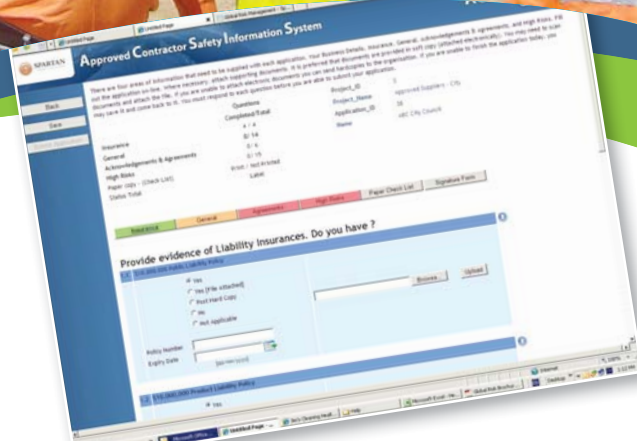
Untitled Page

Global Risk Management

SPARTAN

Approved Contractor Safety Information System

There are four areas of information that need to be supplied with each application. Your Business Details, Insurance, General, Acknowledgements & Agreements, and High Risks. Fill out the application on-line, where necessary, attach supporting documents. It is preferred that documents are provided in soft copy (attached electronically). You may need to scan documents and attach the file. If you are unable to attach electronic documents you can send hardcopies to the organisation. If you are unable to finish the application today, you may save it and come back to it. You must respond to each question before you are able to submit your application.

Back

Save

Submit Application

Questions

Completed/Total

Insurance 4 / 4

General 8/ 14

Acknowledgements & Agreements 3 / 6

High Risks 0/ 15

Paper copy - (Check List) Print / Not Printed

Status Total Later

Project_ID 3

Project_Name Approved Suppliers - City

Application_ID 38

Name ABC City Council

Insurance

General

Agreements

High Risks

Paper Check List

Signature Form

Provide evidence of Liability Insurances. Do you have ?

1.1 $10,000,000 Public Liability Policy

Yes

Yes (File attached)

Post Hard Copy

No

Not Applicable

Browse...

Upload

Policy Number

Expiry Date

(dd/mm/yyyy)

1.2 $10,000,000 Product Liability Policy

Yes

Internet

100%

Desktop

Microsoft Office

Untitled Page

Bob's Cleaning Noti...

Help

Microsoft Excel - Re...

Global Risk Brochur...